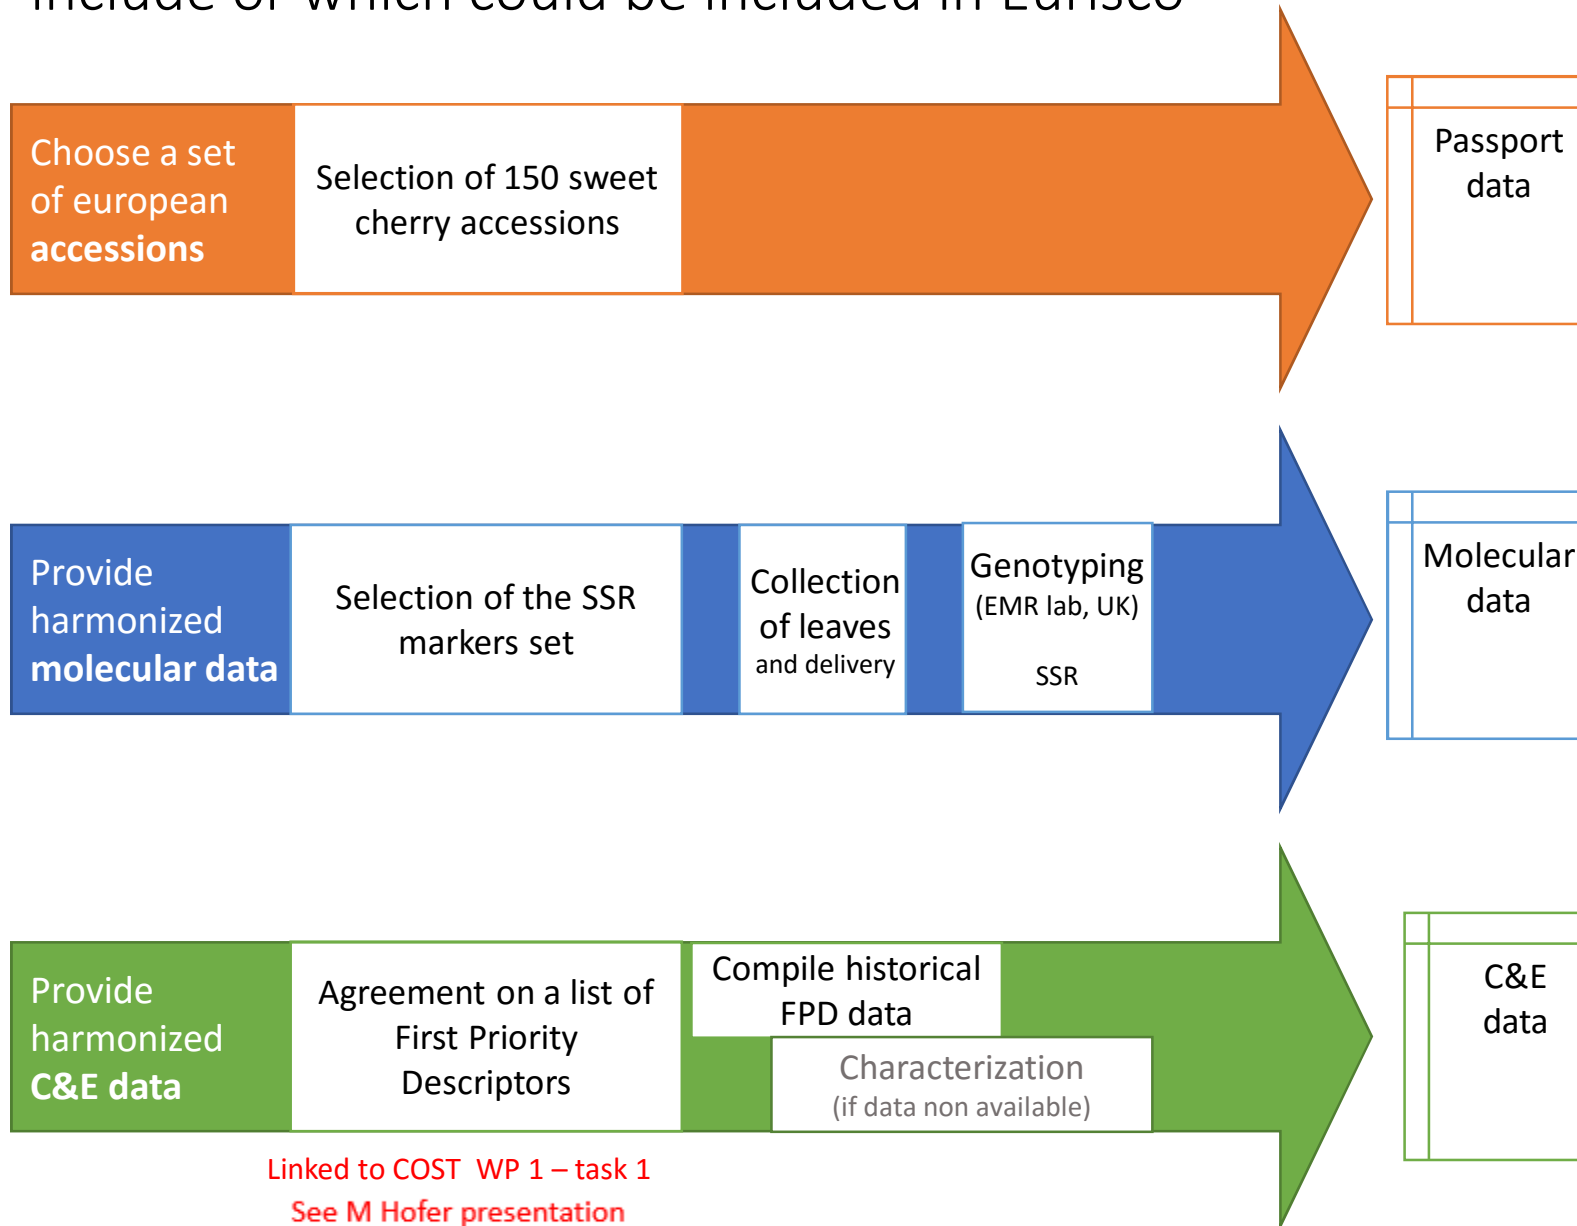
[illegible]

Choose a set of european **accessions**

Selection of 150 sweet cherry accessions

Passport data

Provide harmonized **molecular data**

Selection of the SSR markers set

Collection of leaves and delivery

Genotyping (EMR lab, UK)

SSR

Molecular data

Provide harmonized **C&E data**

Agreement on a list of First Priority Descriptors

Compile historical FPD data

Characterization (if data non available)

C&E data

Linked to COST WP 1 – task 1

See M Hofer presentation